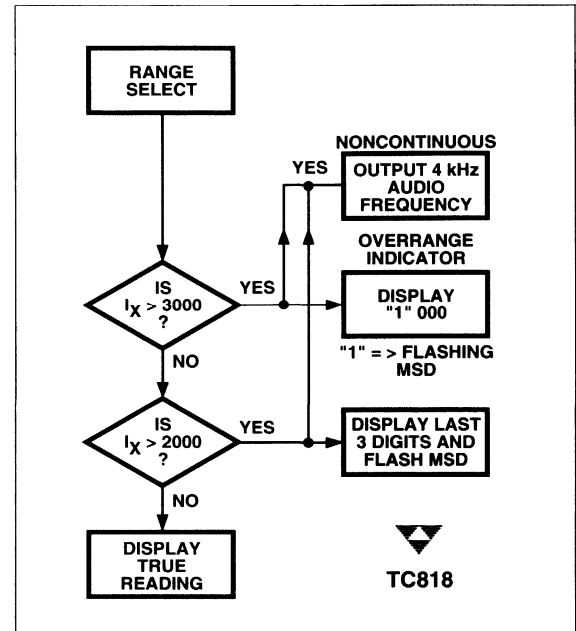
RANGE SELECT

NONCONTINUOUS

YES

OUTPUT 4 kHz AUDIO FREQUENCY

OVERRANGE INDICATOR

IS $I_X > 3000$ ?

YES

DISPLAY "1" 000

"1" = > FLASHING MSD

NO

IS $I_X > 2000$ ?

YES

DISPLAY LAST 3 DIGITS AND FLASH MSD

NO

DISPLAY TRUE READING

TC818